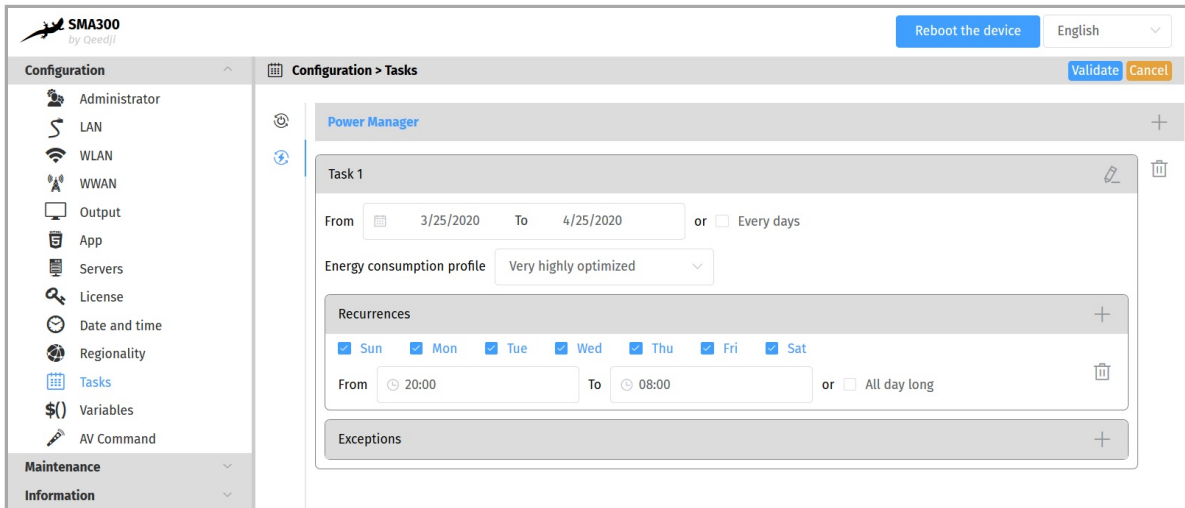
SMA300
by Qeedji

Reboot the device
English

Configuration
Administrator
LAN
WLAN
WWAN
Output
App
Servers
License
Date and time
Regionality
Tasks
$() Variables
AV Command
Maintenance
Information

Configuration > Tasks
Validate Cancel

Power Manager

Task 1

From 3/25/2020 To 4/25/2020 or Every days

Energy consumption profile Very highly optimized

Recurrences

Sun Mon Tue Wed Thu Fri Sat

From 20:00 To 08:00 or All day long

Exceptions